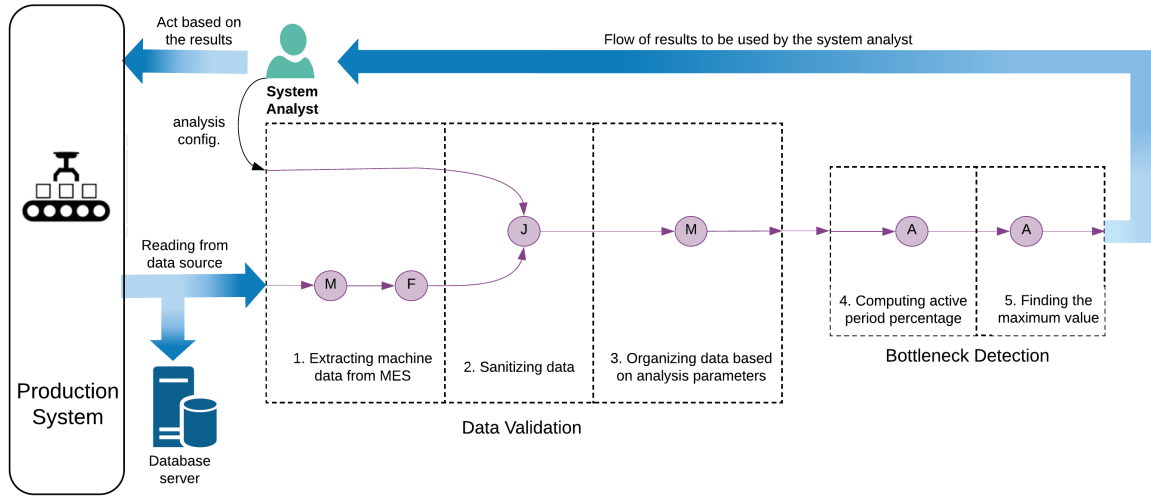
Act based on the results

System Analyst

Flow of results to be used by the system analyst

analysis config.

Reading from data source

M

F

J

M

A

A

1. Extracting machine data from MES

2. Sanitizing data

3. Organizing data based on analysis parameters

4. Computing active period percentage

5. Finding the maximum value

Bottleneck Detection

Data Validation

Production System

Database server